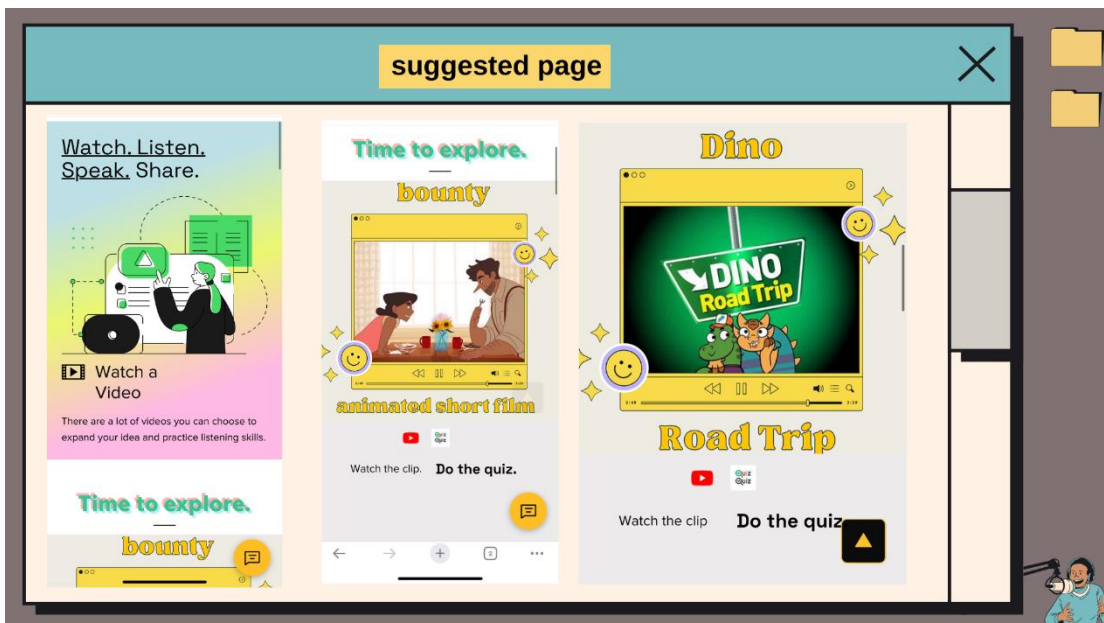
suggested page

Watch. Listen. Speak. Share.

Watch a Video

There are a lot of videos you can choose to expand your idea and practice listening skills.

Time to explore.

bounty

Time to explore.

bounty

animated short film

Watch the clip. Do the quiz.

Dino

DINO Road Trip

Road Trip

Watch the clip Do the quiz